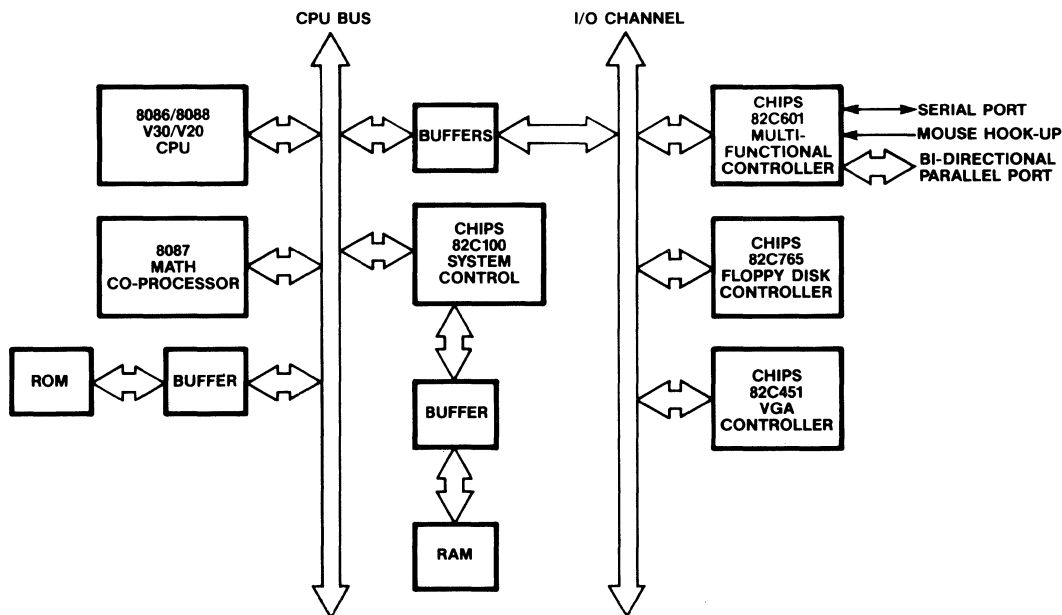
CPU BUS

I/O CHANNEL

8086/8088 V30/V20 CPU

BUFFERS

CHIPS 82C601 MULTI-FUNCTIONAL CONTROLLER

SERIAL PORT

MOUSE HOOK-UP

BI-DIRECTIONAL PARALLEL PORT

8087 MATH CO-PROCESSOR

CHIPS 82C100 SYSTEM CONTROL

CHIPS 82C765 FLOPPY DISK CONTROLLER

ROM

BUFFER

CHIPS 82C451 VGA CONTROLLER

BUFFER

RAM